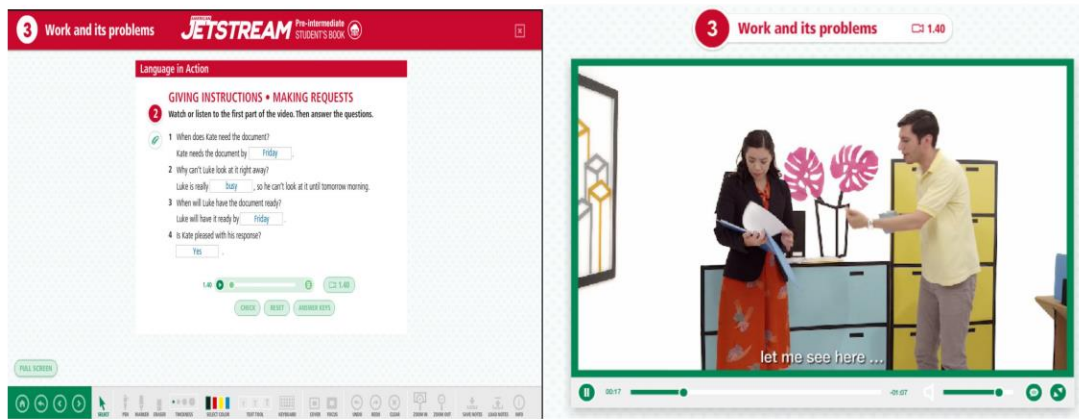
3 Work and its problems

JETSTREAM Pre-intermediate STUDENT'S BOOK

Language in Action

GIVING INSTRUCTIONS • MAKING REQUESTS

2 Watch or listen to the first part of the video. Then answer the questions.

1 When does Kate need the document?
Kate needs the document by Friday.

2 Why can't Luke look at it right away?
Luke is really busy, so he can't look at it until tomorrow morning.

3 When will Luke have the document ready?
Luke will have it ready by Friday.

4 Is Kate pleased with his response?
Yes.

1.40

1.40

CHECK RESET ANSWER KEYS

FULL SCREEN

SELECT PEN MARKER ERASER THICKNESS SELECT COLOR TEXT TOOL KEYBOARD COVER FOCUS UNDO REDO CLEAR ZOOM IN ZOOM OUT SAVE NOTES LOAD NOTES INFO

3 Work and its problems 1.40

let me see here ...

00:17 -01:07